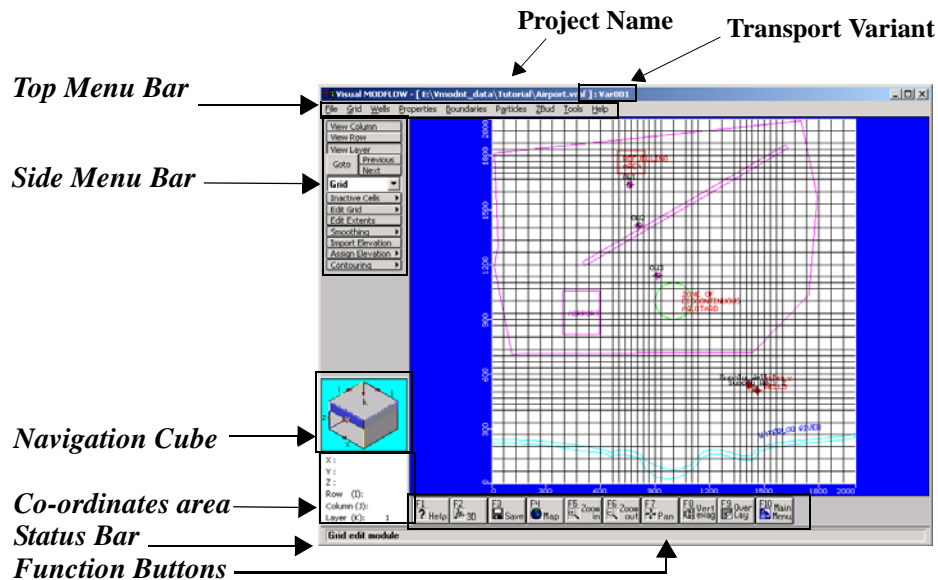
Project Name

Transport Variant

Top Menu Bar

Visual MODFLOW - [ t:\Vmodnt_data\Tutorial\Airport.vmf ] : Var001

File Grid Wells Properties Boundaries Particles ZBud Tools Help

Side Menu Bar

View Column
View Row
View Layer
Goto
Previous
Next
Grid
Inactive Cells
Edit Grid
Edit Extents
Smoothing
Import Elevation
Assign Elevation
Contouring

Navigation Cube

Co-ordinates area

X :
Y :
Z :
Row (I):
Column (J):
Layer (K): 1

Status Bar

Grid edit module

Function Buttons

F1 Help
F2 3D
F3 Save
F4 Map
F5 Zoom in
F6 Zoom out
F7 Pan
F8 Vert exag
F9 Over Lay
F10 Main Menu

2000
1600
1200
800
400
0
400
800
1200
1600
2000

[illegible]